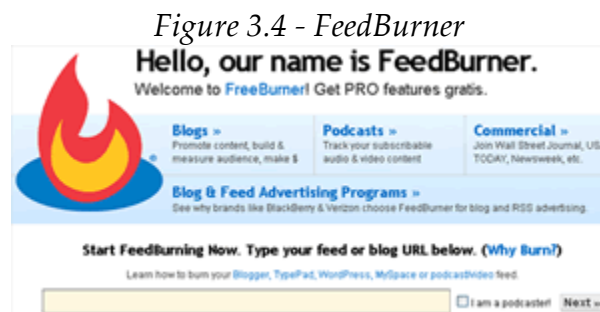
Figure 3.4 - FeedBurner

Hello, our name is FeedBurner.

Welcome to FreeBurner! Get PRO features gratis.

Blogs »
Promote content, build & measure audience, make $

Podcasts »
Track your subscribable audio & video content

Commercial »
Join Wall Street Journal, US TODAY, Newsweek, etc.

Blog & Feed Advertising Programs »
See why brands like BlackBerry & Verizon choose FeedBurner for blog and RSS advertising.

Start FeedBurning Now. Type your feed or blog URL below. (Why Burn?)

Learn how to burn your Blogger, TypePad, WordPress, MySpace or podcast/video feed.

I am a podcaster! Next »